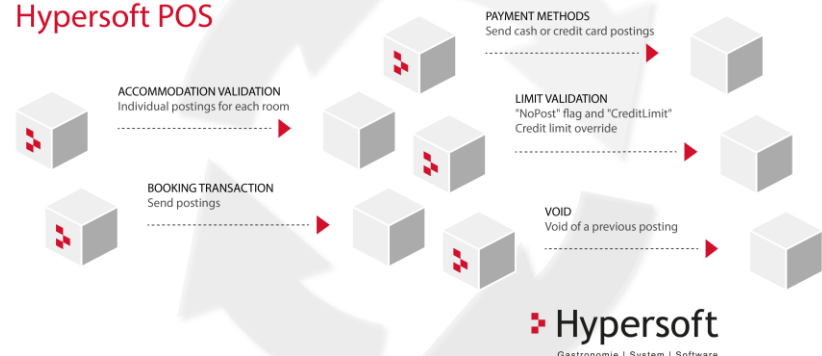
Hypersoft POS

PAYMENT METHODS
Send cash or credit card postings

ACCOMMODATION VALIDATION
Individual postings for each room

LIMIT VALIDATION
"NoPost" flag and "CreditLimit"
Credit limit override

BOOKING TRANSACTION
Send postings

VOID
Void of a previous posting

Hypersoft
Gastronomie | System | Software